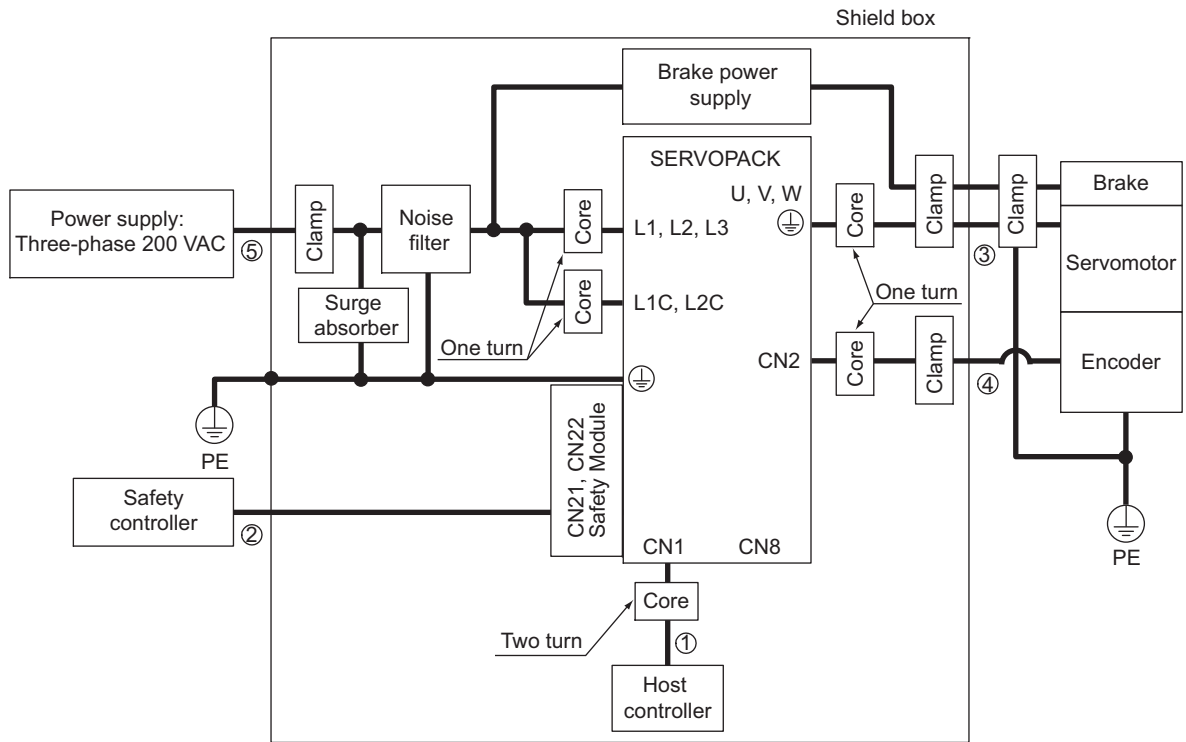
Shield box

Brake power supply

SERVOPACK

Power supply: Three-phase 200 VAC ⑤

Clamp

Noise filter

Core

L1, L2, L3

U, V, W

Core

Clamp

Clamp

Brake

Servomotor

③

Surge absorber

Core

L1C, L2C

One turn

One turn

CN2

Core

Clamp

④

Encoder

PE

CN21, CN22 Safety Module

Safety controller

②

CN1

CN8

PE

Core

Two turn

①

Host controller